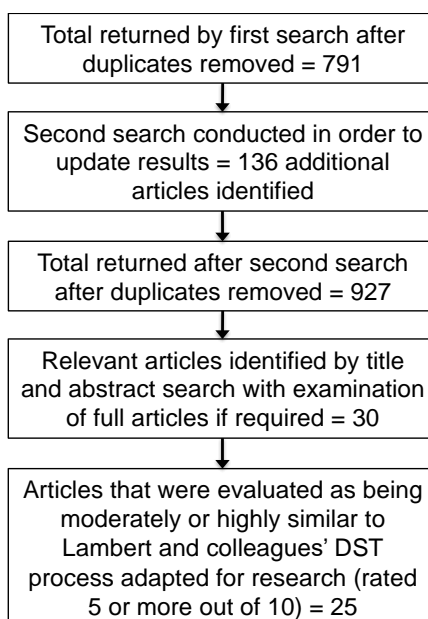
Total returned by first search after duplicates removed = 791

Second search conducted in order to update results = 136 additional articles identified

Total returned after second search after duplicates removed = 927

Relevant articles identified by title and abstract search with examination of full articles if required = 30

Articles that were evaluated as being moderately or highly similar to Lambert and colleagues' DST process adapted for research (rated 5 or more out of 10) = 25